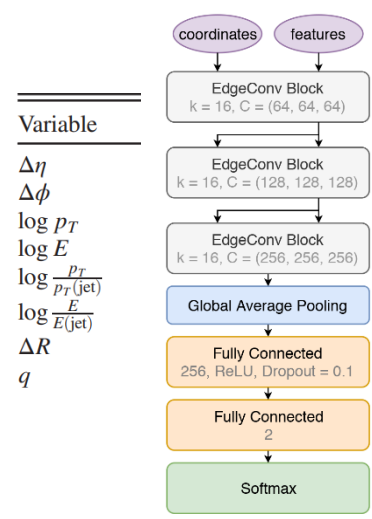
| Variable |
|---|
| $\Delta\eta$ |
| $\Delta\phi$ |
| $\log p_T$ |
| $\log E$ |
| $\log \frac{p_T}{p_T(\text{jet})}$ |
| $\log \frac{E}{E(\text{jet})}$ |
| $\Delta R$ |
| $q$ |

coordinates

features

EdgeConv Block
k = 16, C = (64, 64, 64)

EdgeConv Block
k = 16, C = (128, 128, 128)

EdgeConv Block
k = 16, C = (256, 256, 256)

Global Average Pooling

Fully Connected
256, ReLU, Dropout = 0.1

Fully Connected
2

Softmax